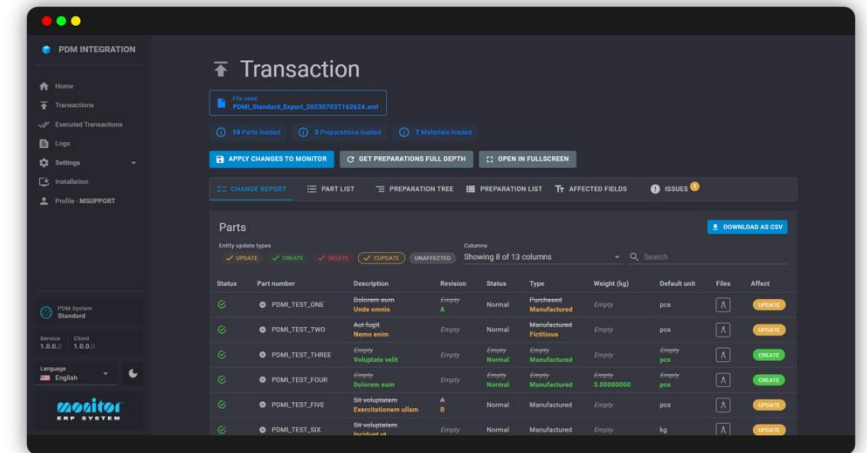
PDM INTEGRATION

Home
Transactions
Executed Transactions
Logs
Settings
Installation
Profile - MSUPPORT

PDM System
Standard

Service 1.0.0.0
Client 1.0.0.0

Language
English

monitor
ERP SYSTEM

Transaction

File used
PDMI_Standard_Export_20230703T142624.xml

18 Parts loaded
3 Preparations loaded
7 Materials loaded

APPLY CHANGES TO MONITOR
GET PREPARATIONS FULL DEPTH
OPEN IN FULLSCREEN

CHANGE REPORT
PART LIST
PREPARATION TREE
PREPARATION LIST
AFFECTED FIELDS
ISSUES

Parts

DOWNLOAD AS CSV

Entity update types
UPDATE
CREATE
DELETE
CUPDATE
UNAFFECTED

Columns
Showing 8 of 13 columns

Search

| Status | Part number | Description | Revision | Status | Type | Weight (kg) | Default unit | Files | Affect |
|---|---|---|---|---|---|---|---|---|---|
| | PDMI_TEST_ONE | Dolorem eum Unde omnis | Empty A | Normal | Purchased Manufactured | Empty | pcs | | UPDATE |
| | PDMI_TEST_TWO | Aut fugit Nemo enim | Empty | Normal | Manufactured Fictitious | Empty | pcs | | UPDATE |
| | PDMI_TEST_THREE | Empty Voluptate velit | Empty | Empty Normal | Empty Manufactured | Empty | Empty pcs | | CREATE |
| | PDMI_TEST_FOUR | Empty Dolorem eum | Empty | Empty Normal | Empty Manufactured | Empty 3.00000000 | Empty pcs | | CREATE |
| | PDMI_TEST_FIVE | Sit voluptatem Exercitationem ullam | A B | Normal | Manufactured | Empty | pcs | | UPDATE |
| | PDMI_TEST_SIX | Sit voluptatem Incidunt ut | Empty | Normal | Manufactured | Empty | kg | | UPDATE |